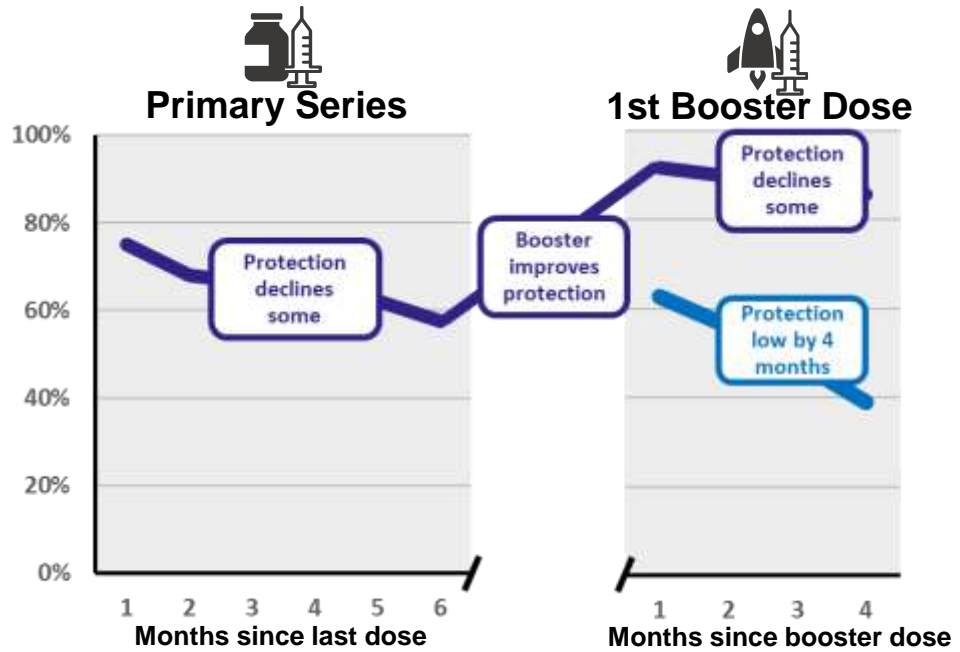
Primary Series

1st Booster Dose

100%
80%
60%
40%
20%
0%

Protection declines some

Booster improves protection

Protection declines some

Protection low by 4 months

1 2 3 4 5 6
Months since last dose

1 2 3 4
Months since booster dose